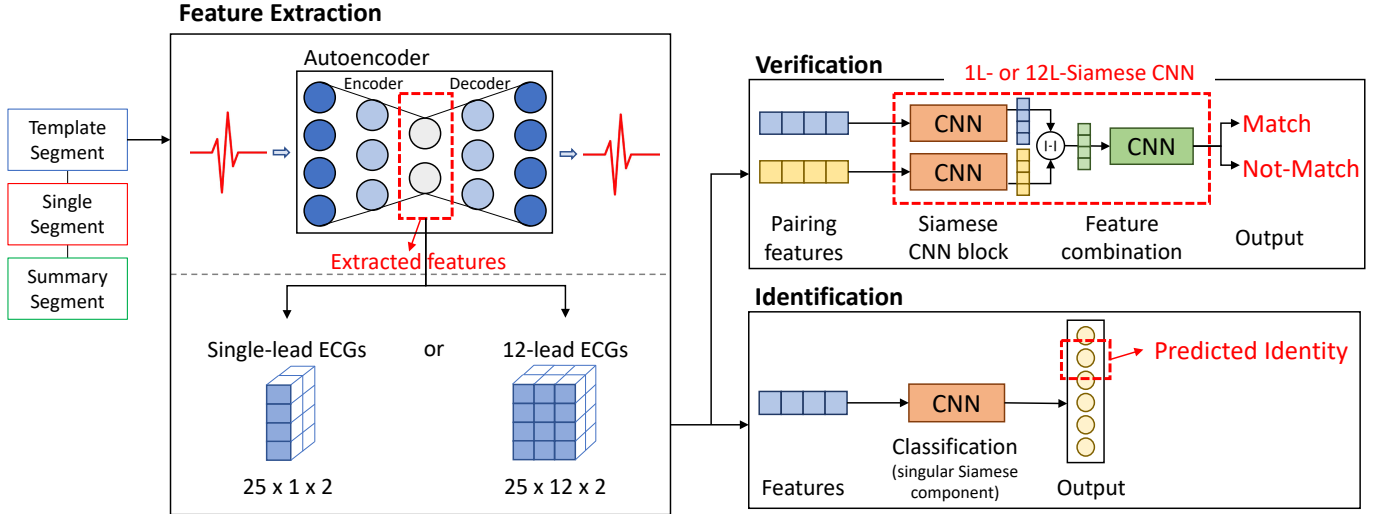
Template Segment

Single Segment

Summary Segment

Feature Extraction

Autoencoder

Encoder

Decoder

Extracted features

Single-lead ECGs

or

12-lead ECGs

25 x 1 x 2

25 x 12 x 2

Verification

1L- or 12L-Siamese CNN

CNN

CNN

|-|

CNN

Match

Not-Match

Pairing features

Siamese CNN block

Feature combination

Output

Identification

CNN

Predicted Identity

Features

Classification (singular Siamese component)

Output